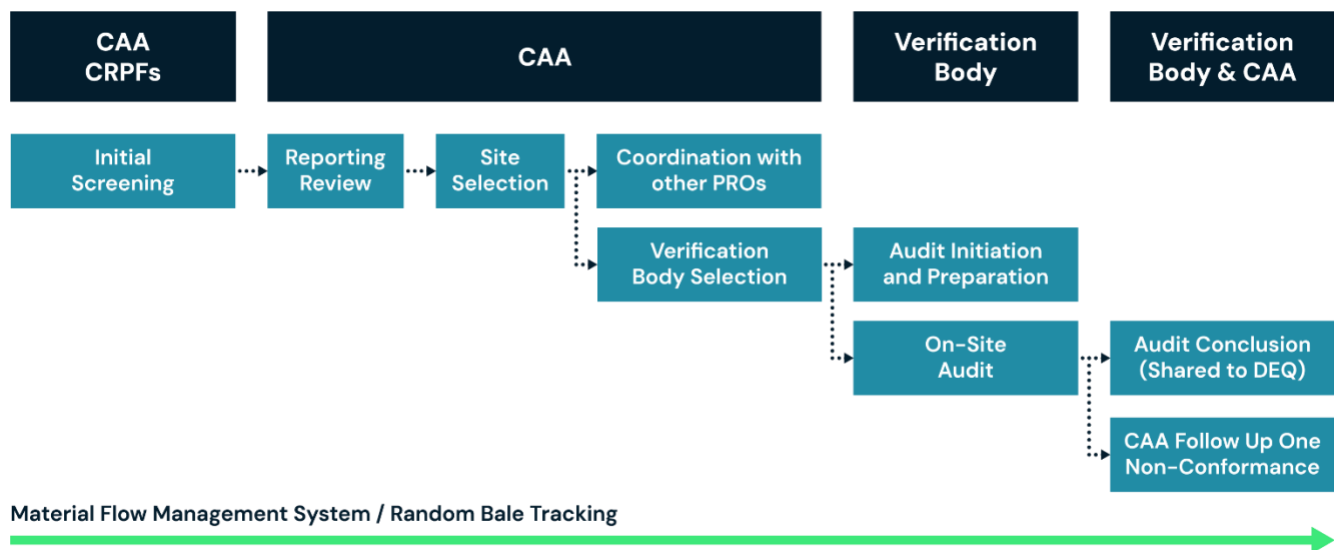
CAA CRPFs

CAA

Verification Body

Verification Body & CAA

Initial Screening

Reporting Review

Site Selection

Coordination with other PROs

Verification Body Selection

Audit Initiation and Preparation

On-Site Audit

Audit Conclusion (Shared to DEQ)

CAA Follow Up One Non-Conformance

Material Flow Management System / Random Bale Tracking